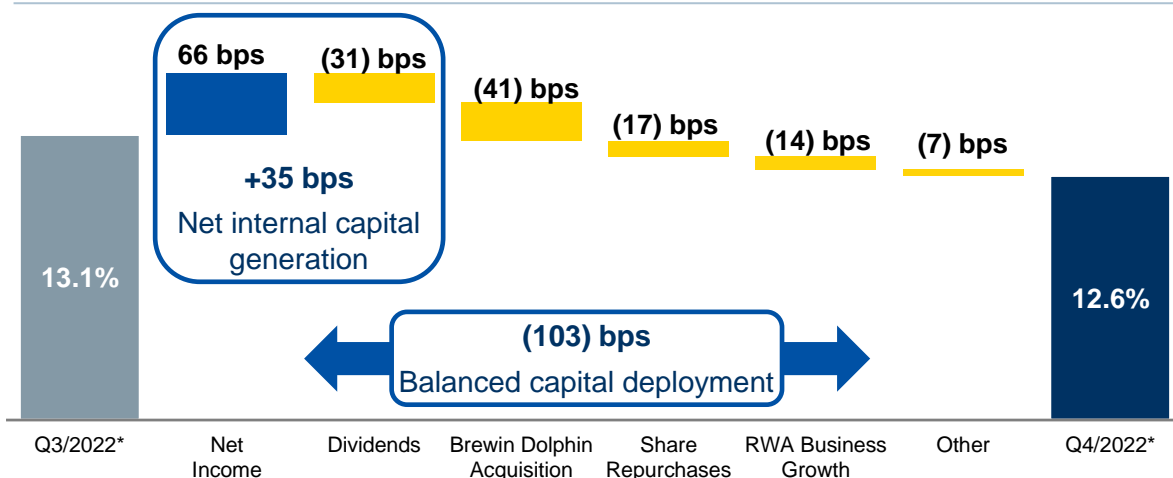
66 bps

(31) bps

+35 bps

Net internal capital generation

(41) bps

(17) bps

(14) bps

(7) bps

13.1%

12.6%

(103) bps

Balanced capital deployment

Q3/2022*

Net Income

Dividends

Brewin Dolphin Acquisition

Share Repurchases

RWA Business Growth

Other

Q4/2022*